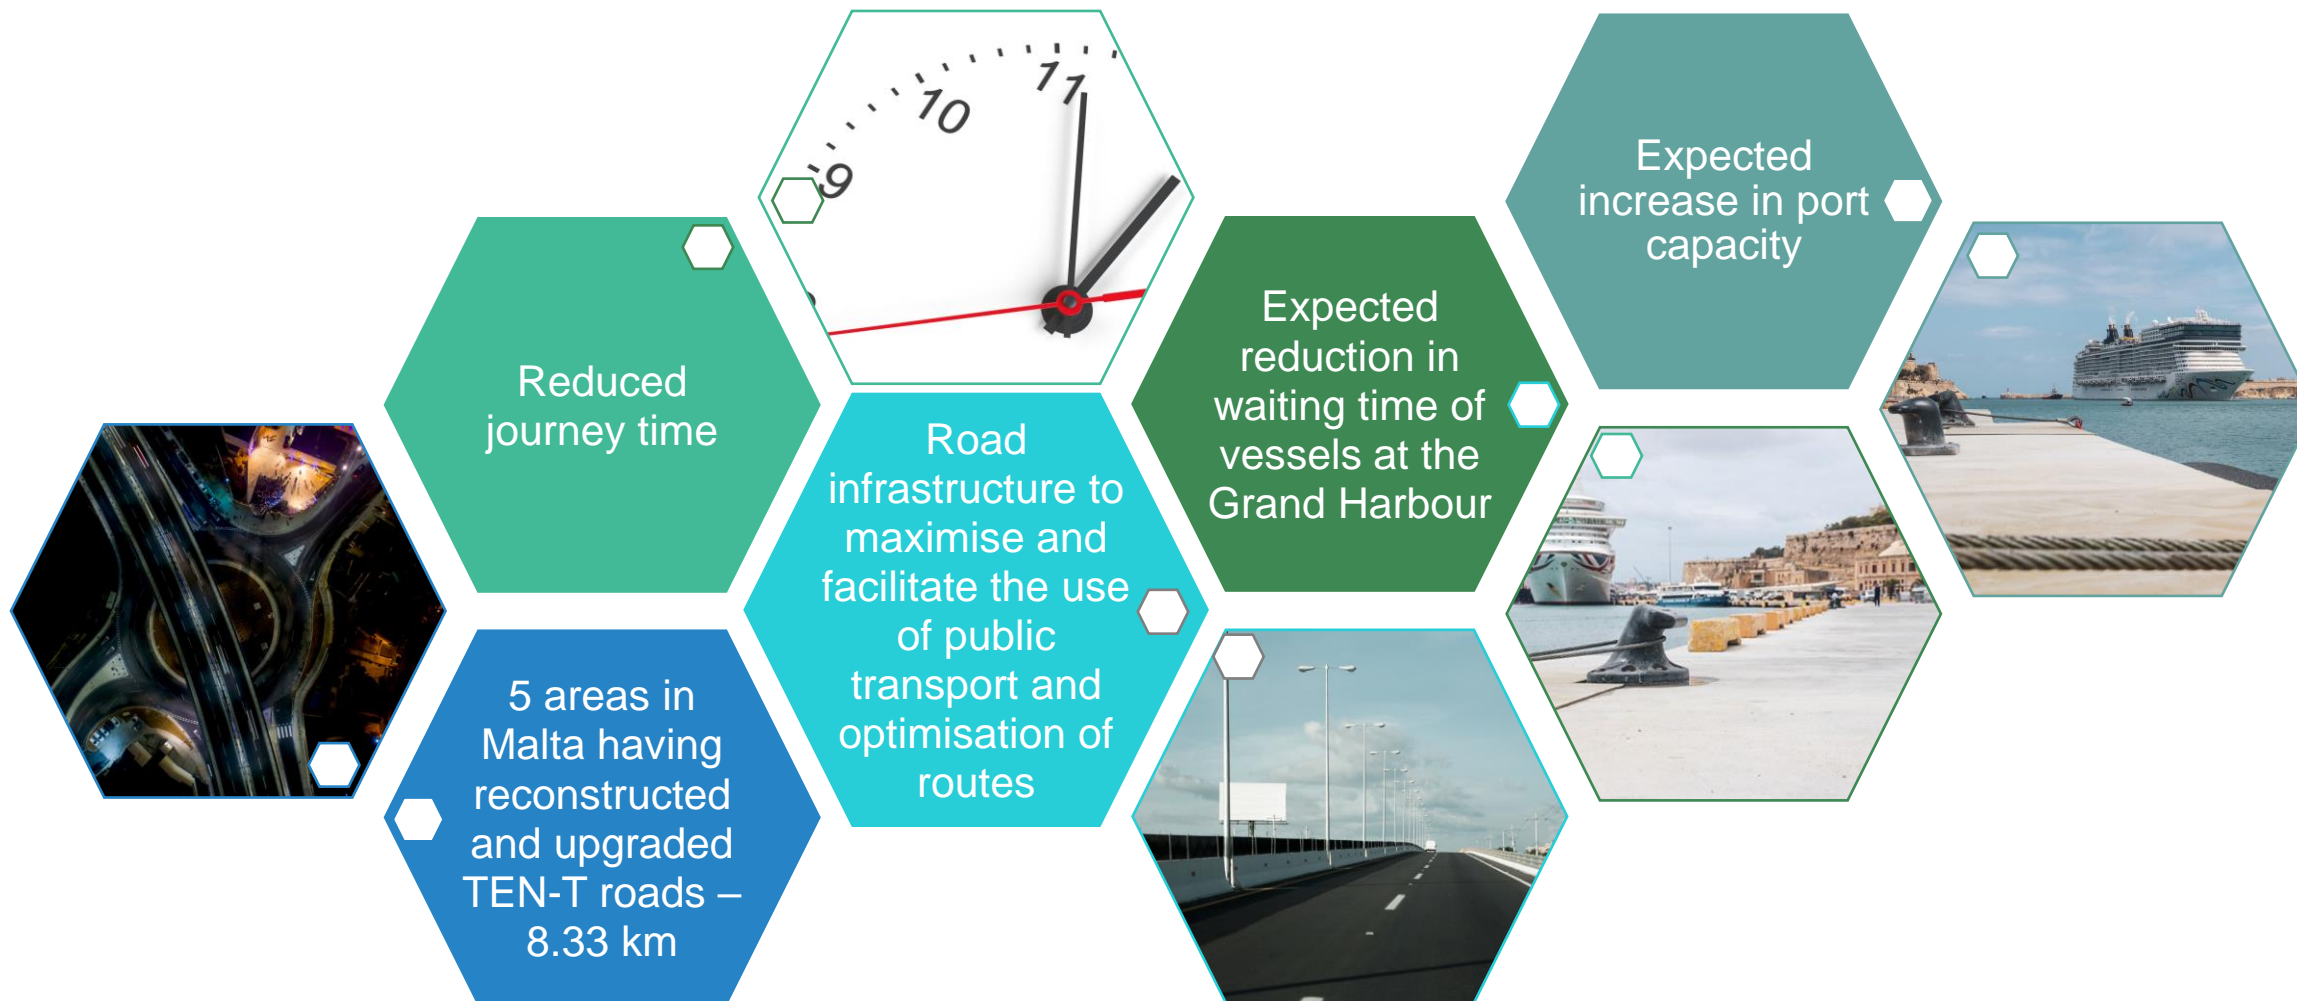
Expected increase in port capacity

Reduced journey time

Expected reduction in waiting time of vessels at the Grand Harbour

Road infrastructure to maximise and facilitate the use of public transport and optimisation of routes

5 areas in Malta having reconstructed and upgraded TEN-T roads – 8.33 km

9

10

11